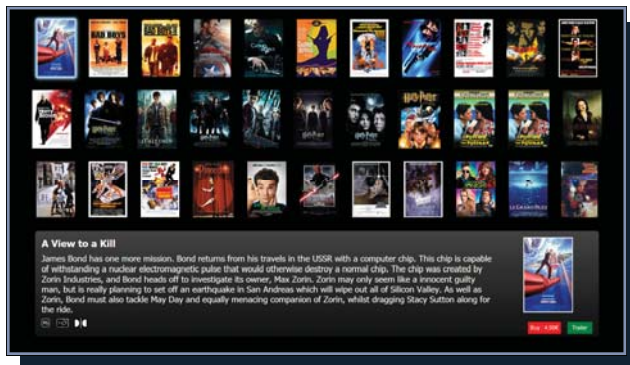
BAD BOYS

A View to a Kill

James Bond has one more mission. Bond returns from his travels in the USSR with a computer chip. This chip is capable of withstanding a nuclear electromagnetic pulse that would otherwise destroy a normal chip. The chip was created by Zorin Industries, and Bond heads off to investigate its owner, Max Zorin. Zorin may only seem like a innocent guilty man, but is really planning to set off an earthquake in San Andreas which will wipe out all of Silicon Valley. As well as Zorin, Bond must also tackle May Day and equally menacing companion of Zorin, whilst dragging Stacy Sutton along for the ride.

Buy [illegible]

Trailer